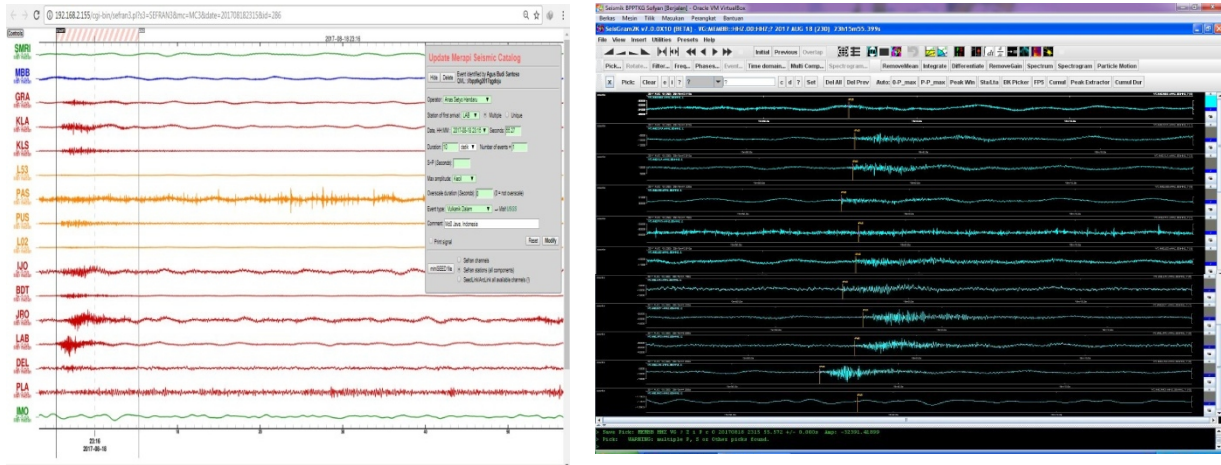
192.168.2.155/cgi-bin/sefran3.pl?s3=SEFRAN3&mc=MC3&date=20170818231S&id=286

Controls

2017-08-18 23:16

SMRI
MBB
GRA
KLA
KLS
LS3
PAS
PUS
L02
IJO
BDT
JRO
LAB
DEL
PLA
IMO

Update Merapi Seismic Catalog

Hide Delete

Operator Anas Setyo Handaru

Station of first arrival: JAB Multiple Unique

Date: HH:MM: 2017-08-18 23:15 Seconds: 55.27

Duration: 10 secs Number of events = 1

S-P (Seconds):

Max amplitude: Weak

Overscale duration (Seconds): 0

Event type: Vulkanik Dalam

Comment: NoS Java, Indonesia

Print signal

Reset Modify

miniSEED file

Sefran channels
Sefran stations (all components)
SeedLink/ArcLink all available channels (?)

23:16
2017-08-18

Seismic BPPTKG Sofyan [Berjalan] - Oracle VM VirtualBox

Berkas Mesin Tilik Masukan Perangkat Bantuan

SeisGram2K v7.0.0X10 [BETA] XG.MEMBR..HHZ.00.HHZ.? 2017 AUG 18 (230) 23h15m55.399s

File View Insert Utilities Presets Help

Initial Previous Overlap

Pick... Rotate... Filter... Freq... Phases... Event... Time domain... Multi Comp... Spectrogram... RemoveMean Integrate Differentiate RemoveGain Spectrum Spectrogram Particle Motion

X Pick: Clear c d ? Set Del All Del Prev Auto: 0-P_max P-P_max Peak Win StaLta BK Picker FPS Cumul Peak Extractor Cumul Dur

> Save Pick: MEBER HHZ VG / 2 1 P c 6 20170818 2315 55.372 +/- 0.060s Amp: -52381.4G999
> Pick: WARNING: multiple P, S or Other picks found.